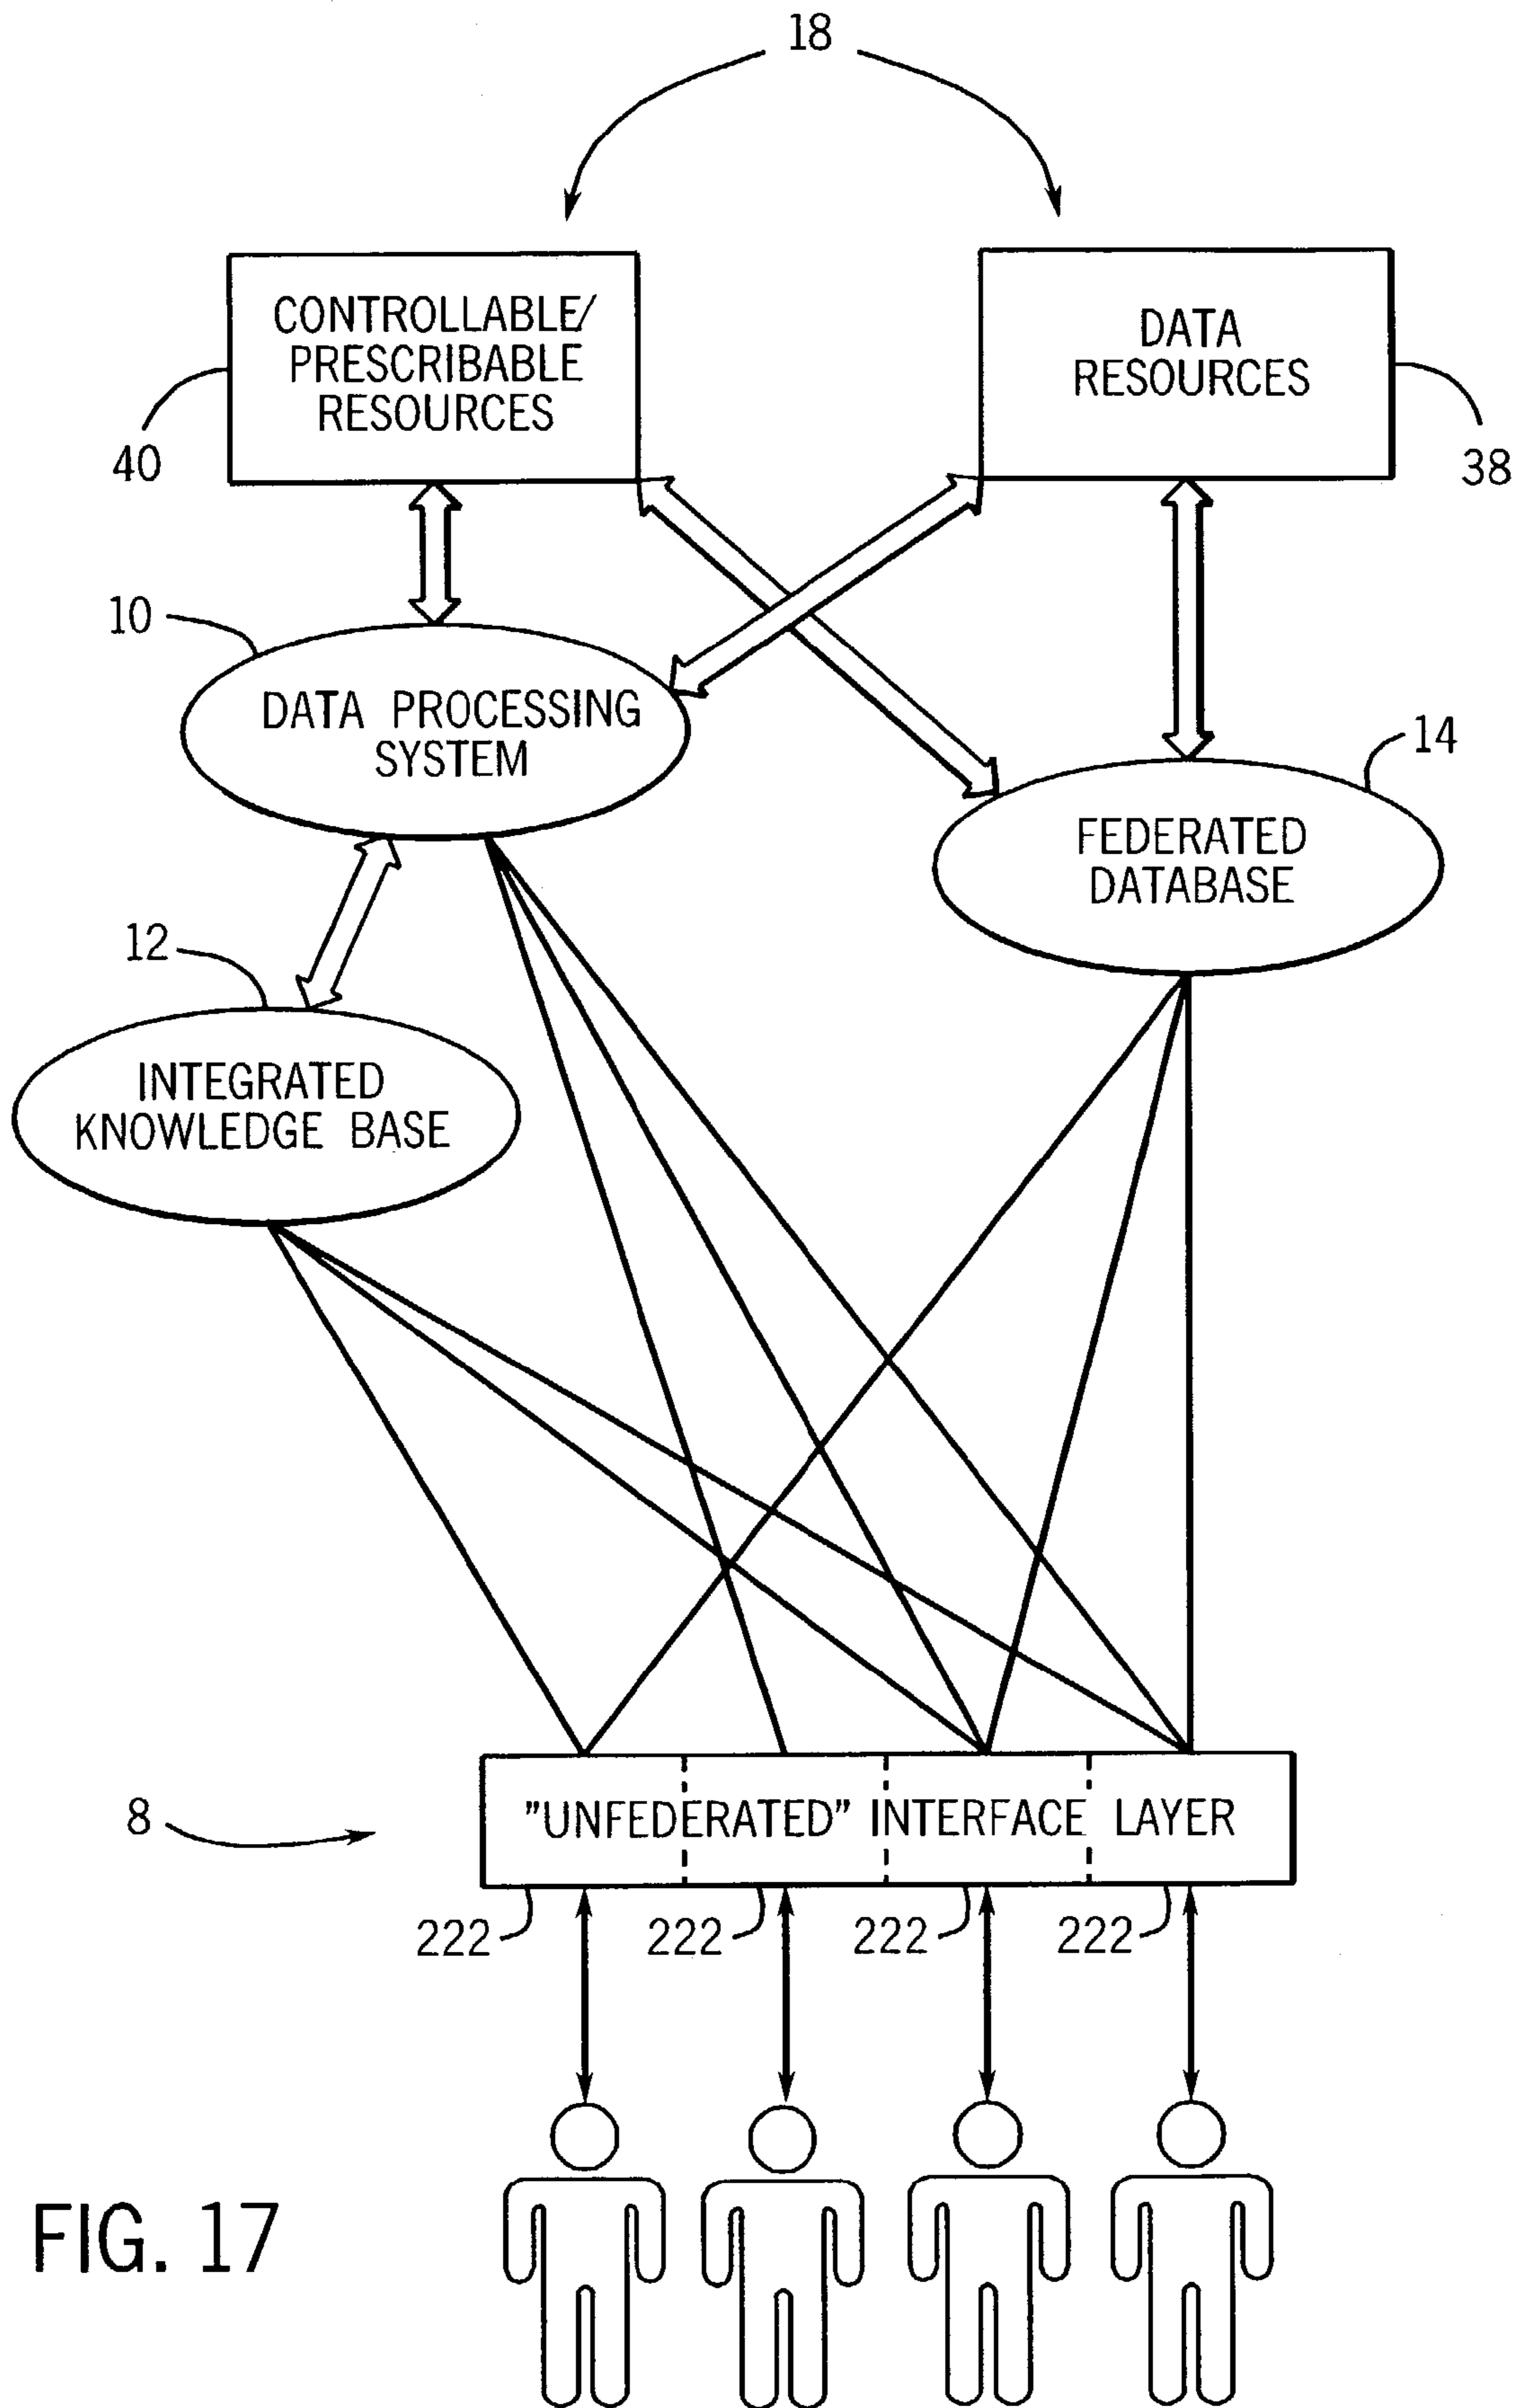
18

CONTROLLABLE/ PRESCRIBABLE RESOURCES

40

DATA RESOURCES

38

10

DATA PROCESSING SYSTEM

14

FEDERATED DATABASE

12

INTEGRATED KNOWLEDGE BASE

8

"UNFEDERATED" INTERFACE LAYER

222

222

222

222

FIG. 17